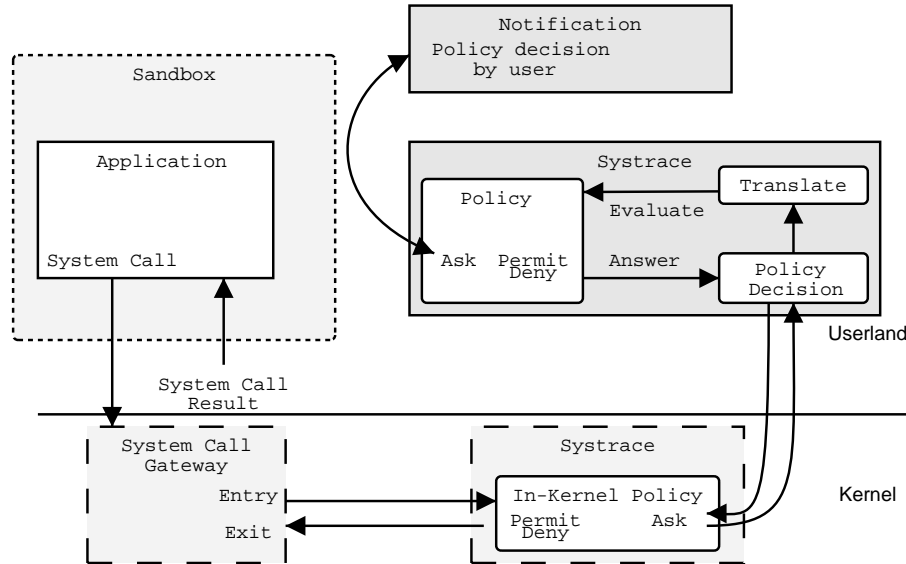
Notification
Policy decision by user

Sandbox

Application

System Call

Systrace

Policy

Translate

Evaluate

Ask Permit Deny

Answer

Policy Decision

Userland

System Call Result

System Call Gateway

Entry

Exit

Systrace

In-Kernel Policy

Permit Deny

Ask

Kernel